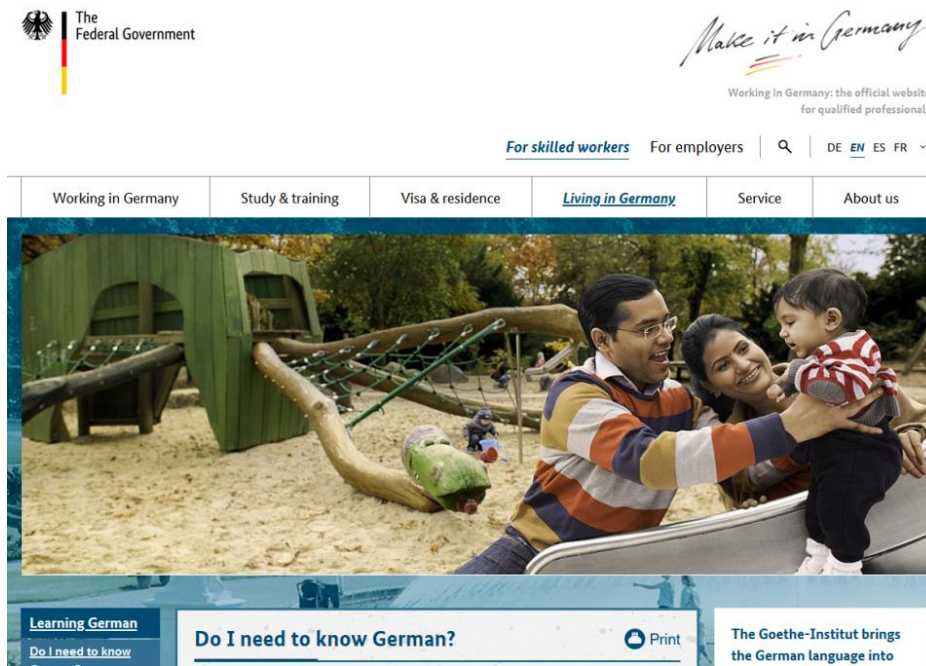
The Federal Government

Make it in Germany

Working in Germany: the official website for qualified professional

For skilled workers For employers DE EN ES FR

Working in Germany | Study & training | Visa & residence | Living in Germany | Service | About us

Learning German

Do I need to know

Do I need to know German?

Print

The Goethe-Institut brings the German language into